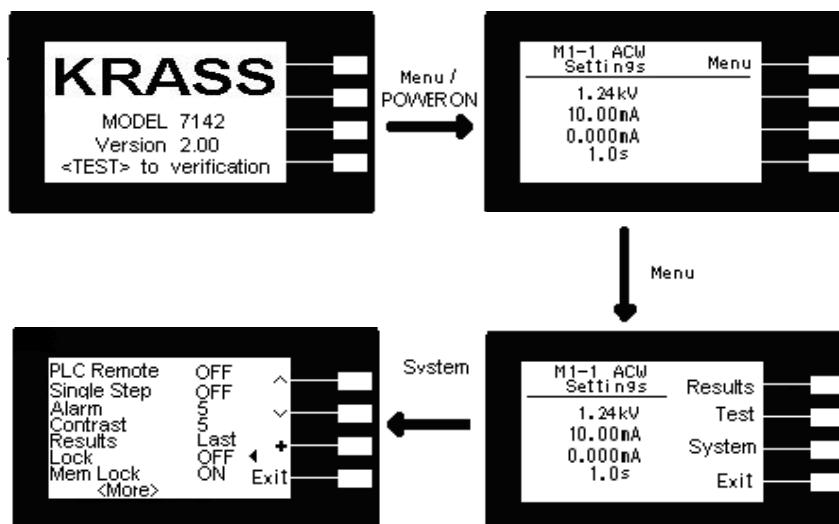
KRASS
MODEL 7142
Version 2.00
<TEST> to verification

Menu /
POWER ON

M1-1 ACW
Settings
Menu
1.24kV
10.00mA
0.000mA
1.0s

Menu

M1-1 ACW
Settings
Results
Test
System
Exit
1.24kV
10.00mA
0.000mA
1.0s

System

| | |
|---|---|
| PLC Remote | OFF |
| Single Step | OFF |
| Alarm | 5 |
| Contrast | 5 |
| Results | Last |
| Lock | OFF |
| Mem Lock | ON |

<More>

^
v
+
Exit